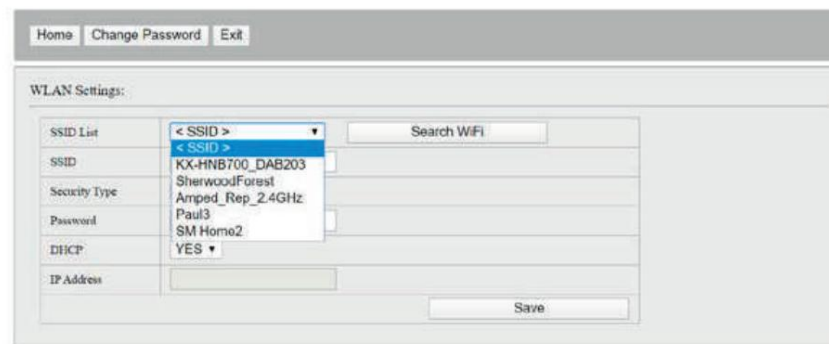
Home Change Password Exit

WLAN Settings:

SSID List
< SSID >
Search WiFi
< SSID >
KX-HNB700_DAB203
SherwoodForest
Amped_Rep_2.4GHz
Paul3
SM Home2

SSID

Security Type

Password

DHCP
YES

IP Address

Save